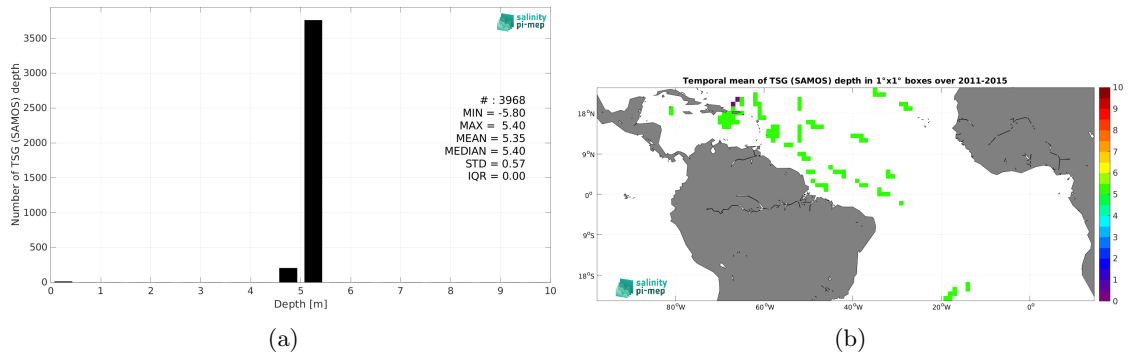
salinity pi-mep

Number of TSG (SAMOS) depth

3500
3000
2500
2000
1500
1000
500
0

# : 3968
MIN = -5.80
MAX = 5.40
MEAN = 5.35
MEDIAN = 5.40
STD = 0.57
IQR = 0.00

0 1 2 3 4 5 6 7 8 9 10
Depth [m]

(a)

Temporal mean of TSG (SAMOS) depth in 1°x1° boxes over 2011-2015

18°N
9°N
0°
9°S
18°S

80°W 60°W 40°W 20°W 0°

10
9
8
7
6
5
4
3
2
1
0

salinity pi-mep

(b)